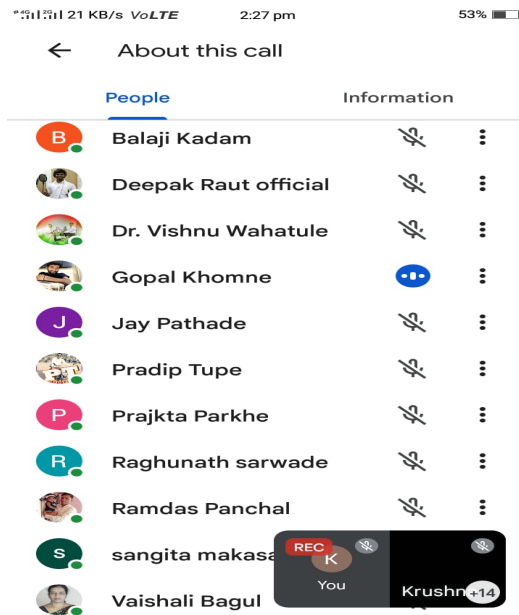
21 KB/s VoLTE 2:27 pm 53%

About this call

People

Information

B Balaji Kadam

Deepak Raut official

Dr. Vishnu Wahatule

Gopal Khomne

J Jay Pathade

Pradip Tupe

P Prajkta Parkhe

R Raghunath sarwade

Ramdas Panchal

S sangita makasa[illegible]

Vaishali Bagul

REC

K

You

Krushn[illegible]

+14